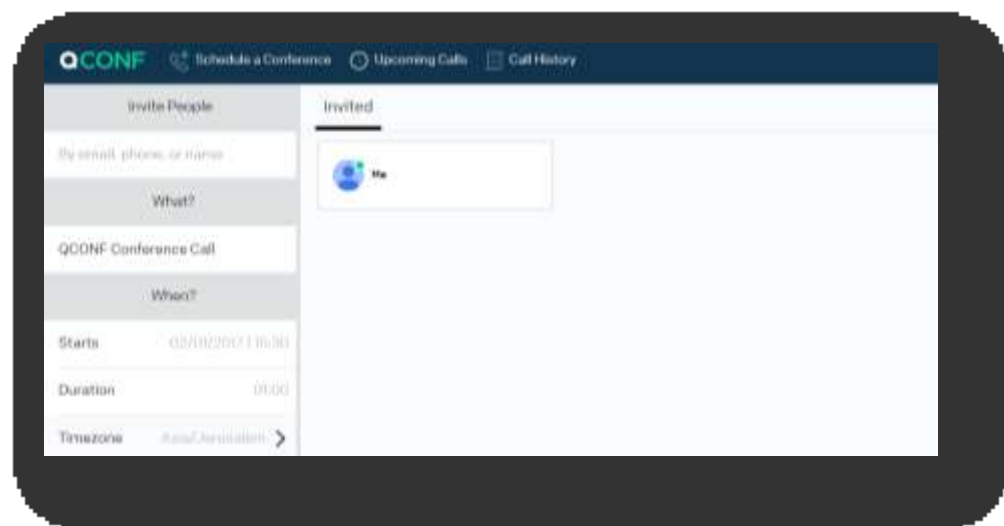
QCONF Schedule a Conference Upcoming Calls Call History

Invite People

By email, phone, or name

What?

QCONF Conference Call

When?

Starts 02/09/2017 16:30

Duration 01:00

Timezone Asia/Jerusalem

Invited

Me